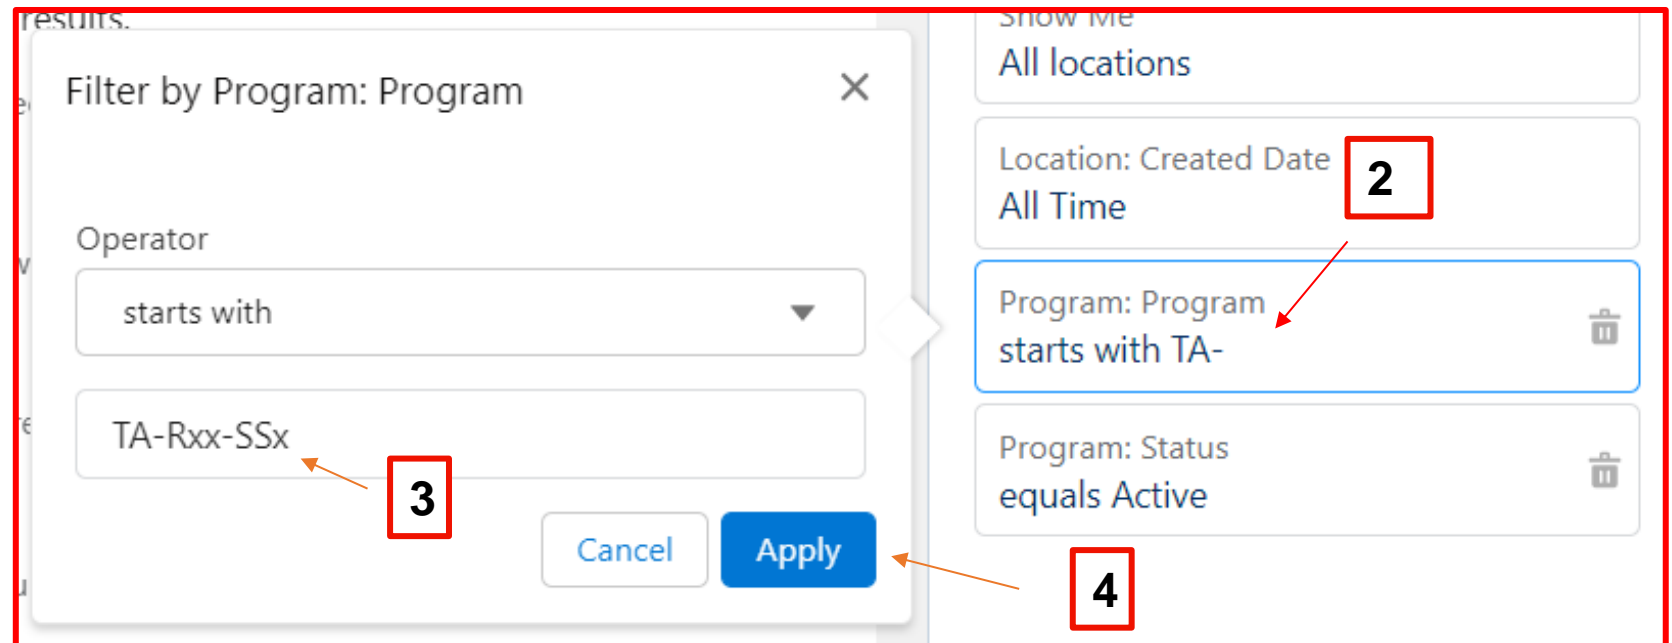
results.

Filter by Program: Program

Operator

starts with

TA-Rxx-SSx

3

Cancel

Apply

Show Me
All locations

Location: Created Date
All Time

2

Program: Program
starts with TA-

Program: Status
equals Active

4